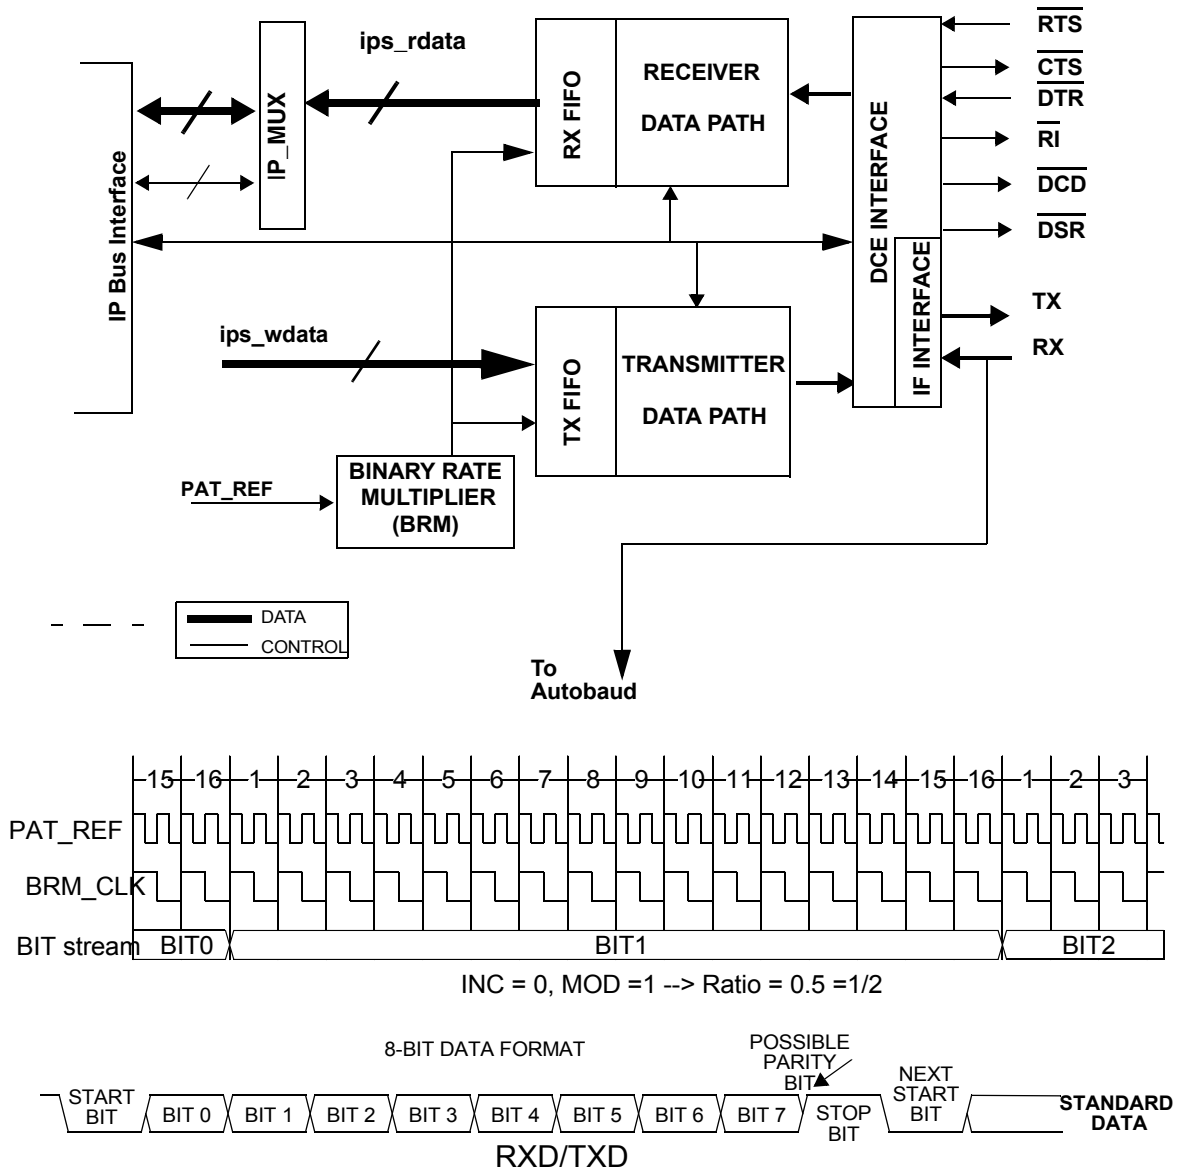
ips_rdata

IP Bus Interface

IP_MUX

RX FIFO

RECEIVER

DATA PATH

DCE INTERFACE

IF INTERFACE

RTS

CTS

DTR

RI

DCD

DSR

TX

RX

ips_wdata

TX FIFO

TRANSMITTER

DATA PATH

PAT_REF

BINARY RATE MULTIPLIER (BRM)

DATA

CONTROL

To Autobaud

15 16 1 2 3 4 5 6 7 8 9 10 11 12 13 14 15 16 1 2 3

PAT_REF

BRM_CLK

BIT stream BIT0 BIT1 BIT2

INC = 0, MOD =1 --> Ratio = 0.5 =1/2

8-BIT DATA FORMAT

POSSIBLE PARITY BIT

START BIT BIT 0 BIT 1 BIT 2 BIT 3 BIT 4 BIT 5 BIT 6 BIT 7 STOP BIT NEXT START BIT STANDARD DATA

RXD/TXD